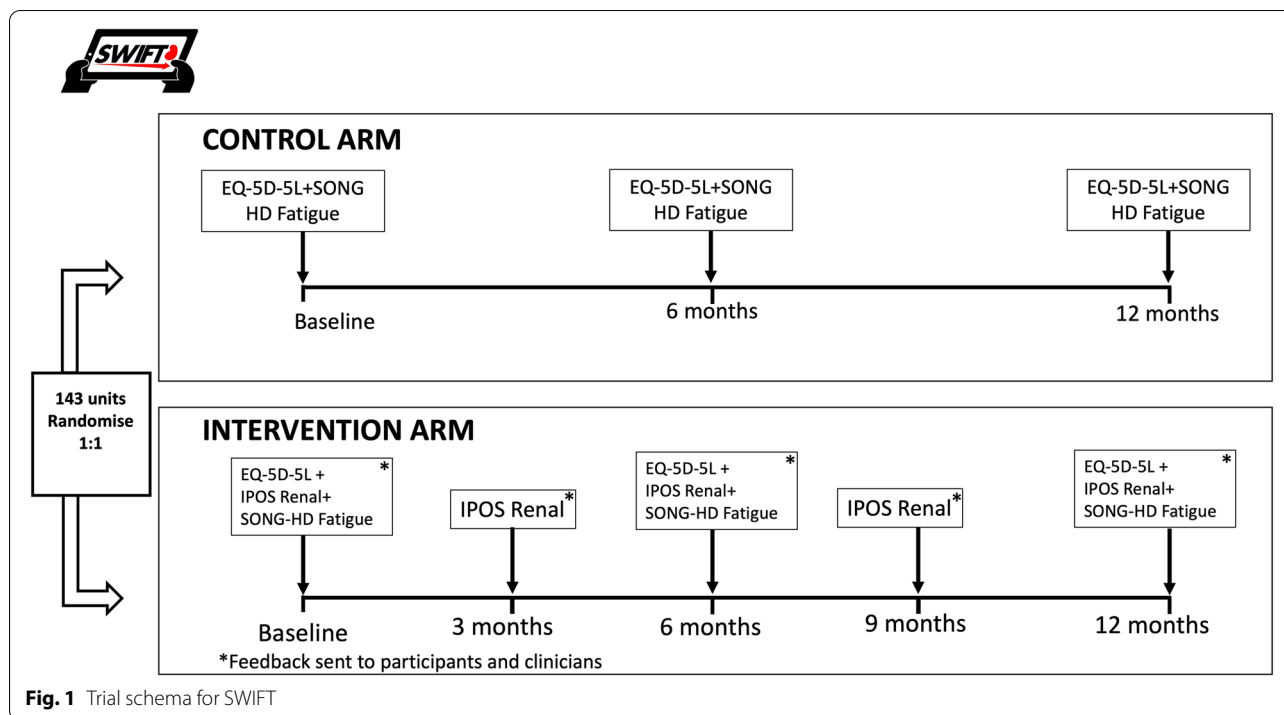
SWIFT

CONTROL ARM

EQ-5D-5L+SONG HD Fatigue

EQ-5D-5L+SONG HD Fatigue

EQ-5D-5L+SONG HD Fatigue

Baseline

6 months

12 months

143 units Randomise 1:1

INTERVENTION ARM

EQ-5D-5L + IPOS Renal+ SONG-HD Fatigue *

IPOS Renal*

EQ-5D-5L + IPOS Renal+ SONG-HD Fatigue *

IPOS Renal*

EQ-5D-5L + IPOS Renal+ SONG-HD Fatigue *

Baseline

3 months

6 months

9 months

12 months

*Feedback sent to participants and clinicians

Fig. 1 Trial schema for SWIFT